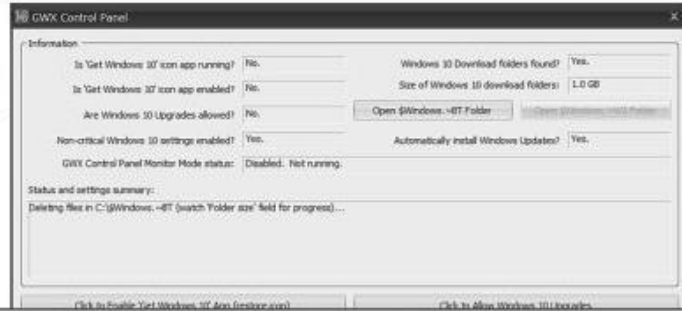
GWX Control Panel

Information

Is 'Get Windows 10' icon app running? No.

Is 'Get Windows 10' icon app enabled? No.

Are Windows 10 Upgrades allowed? No.

Non-critical Windows 10 settings enabled? Yes.

GWX Control Panel Monitor Mode status: Disabled. Not running.

Windows 10 Download folders found? Yes.

Size of Windows 10 download folders: 1.0 GB

Open $Windows.~BT Folder

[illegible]

Automatically install Windows Updates? Yes.

Status and settings summary:

Deleting files in C:\$Windows.~BT (watch 'Folder size' field for progress)...

Click to Enable 'Get Windows 10' App (restore icon)

Click to Allow Windows 10 Upgrades